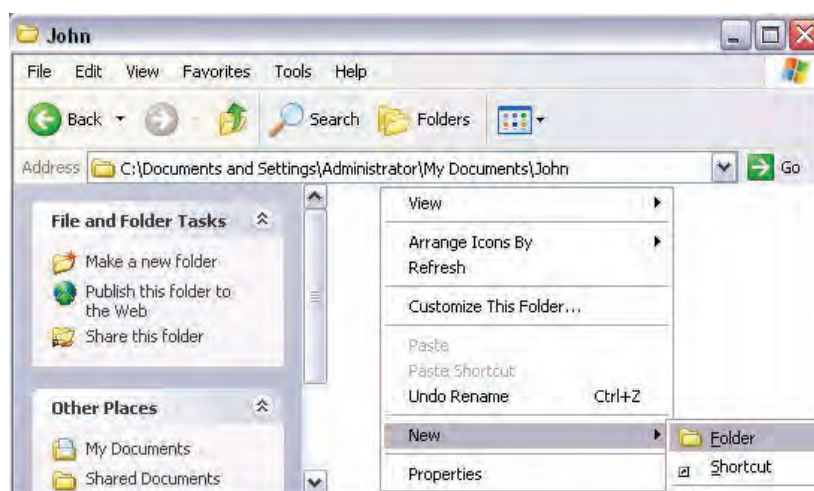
John

File Edit View Favorites Tools Help

Back Search Folders

Address C:\Documents and Settings\Administrator\My Documents\John Go

File and Folder Tasks

Make a new folder
Publish this folder to the Web
Share this folder

Other Places

My Documents
Shared Documents

View
Arrange Icons By
Refresh
Customize This Folder...
Paste
Paste Shortcut
Undo Rename Ctrl+Z
New
Properties

Folder
Shortcut